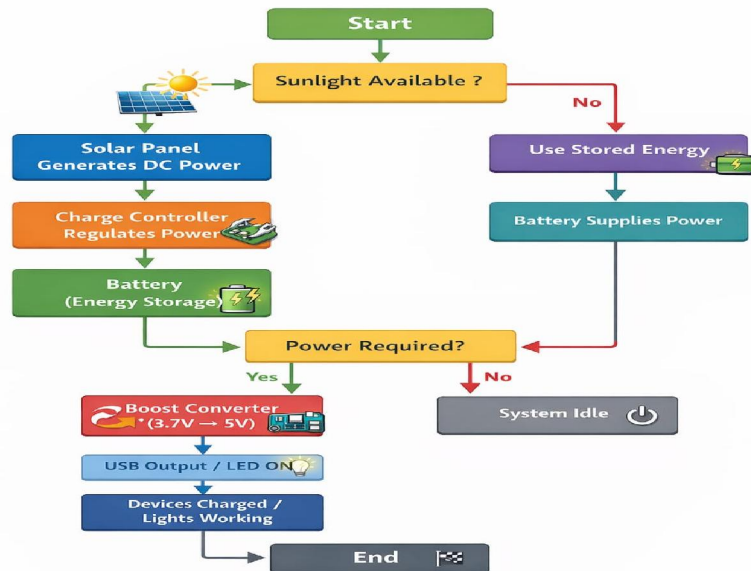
Start

Sunlight Available ?

No

Solar Panel
Generates DC Power

Use Stored Energy

Charge Controller
Regulates Power

Battery Supplies Power

Battery
(Energy Storage)

Power Required?

Yes

No

Boost Converter
(3.7V → 5V)

System Idle

USB Output / LED ON

Devices Charged /
Lights Working

End